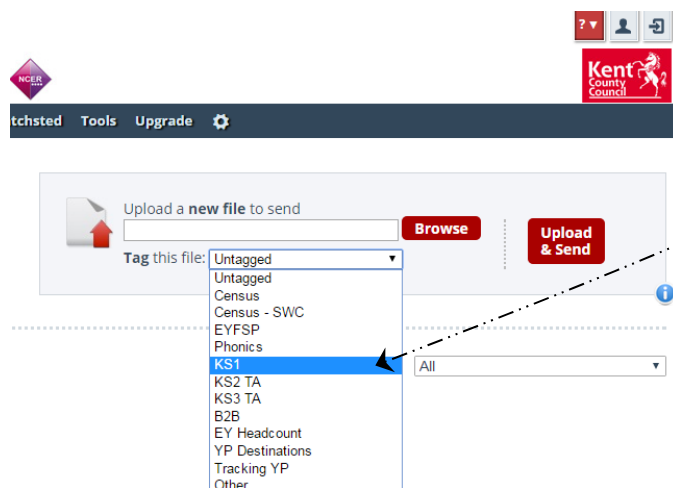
? ▾

NCER

Kent County Council

tchsted Tools Upgrade

Upload a **new file** to send

Browse

Upload & Send

**Tag** this file: Untagged ▾

Untagged
Census
Census - SWC
EYFSP
Phonics
KS1
KS2 TA
KS3 TA
B2B
EY Headcount
YP Destinations
Tracking YP
Other

All ▾